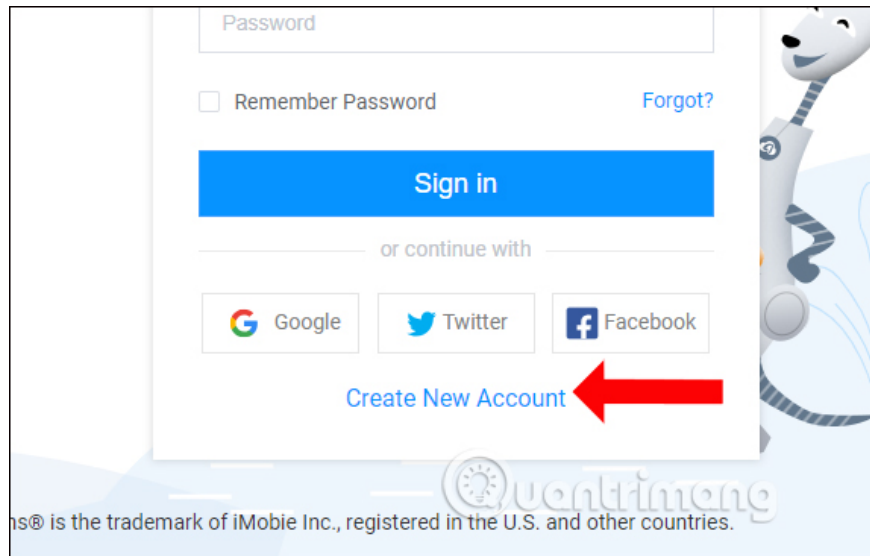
Password

Remember Password

Forgot?

Sign in

or continue with

Google

Twitter

Facebook

Create New Account

Quantrimang

ns® is the trademark of iMobie Inc., registered in the U.S. and other countries.